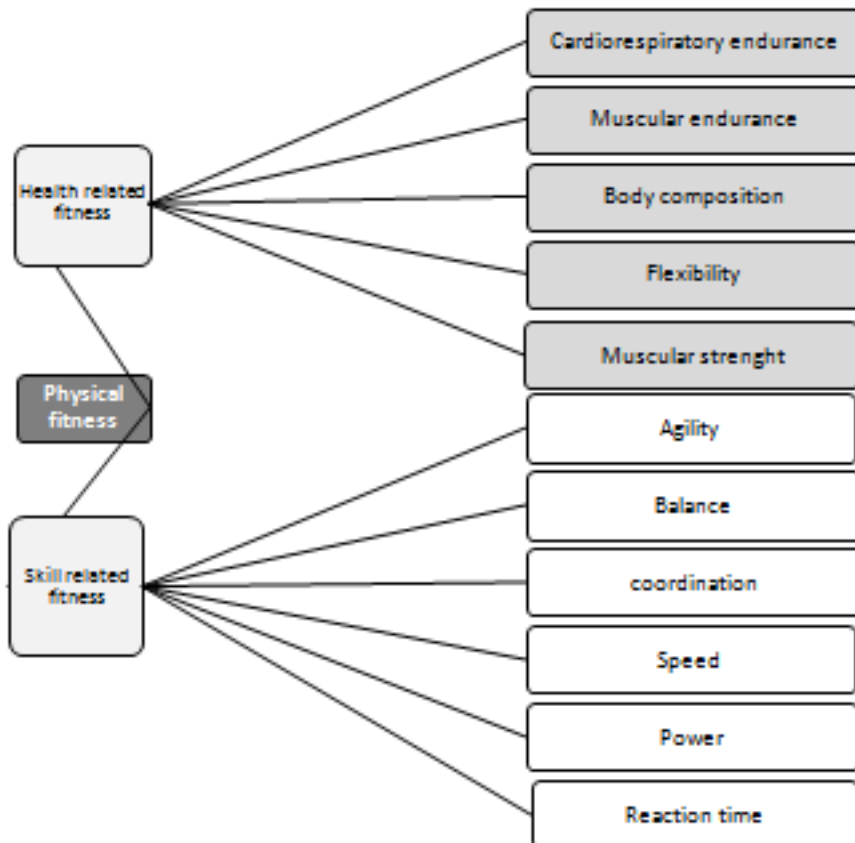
Physical fitness

Health related fitness

Cardiorespiratory endurance

Muscular endurance

Body composition

Flexibility

Muscular strenght

Skill related fitness

Agility

Balance

coordination

Speed

Power

Reaction time